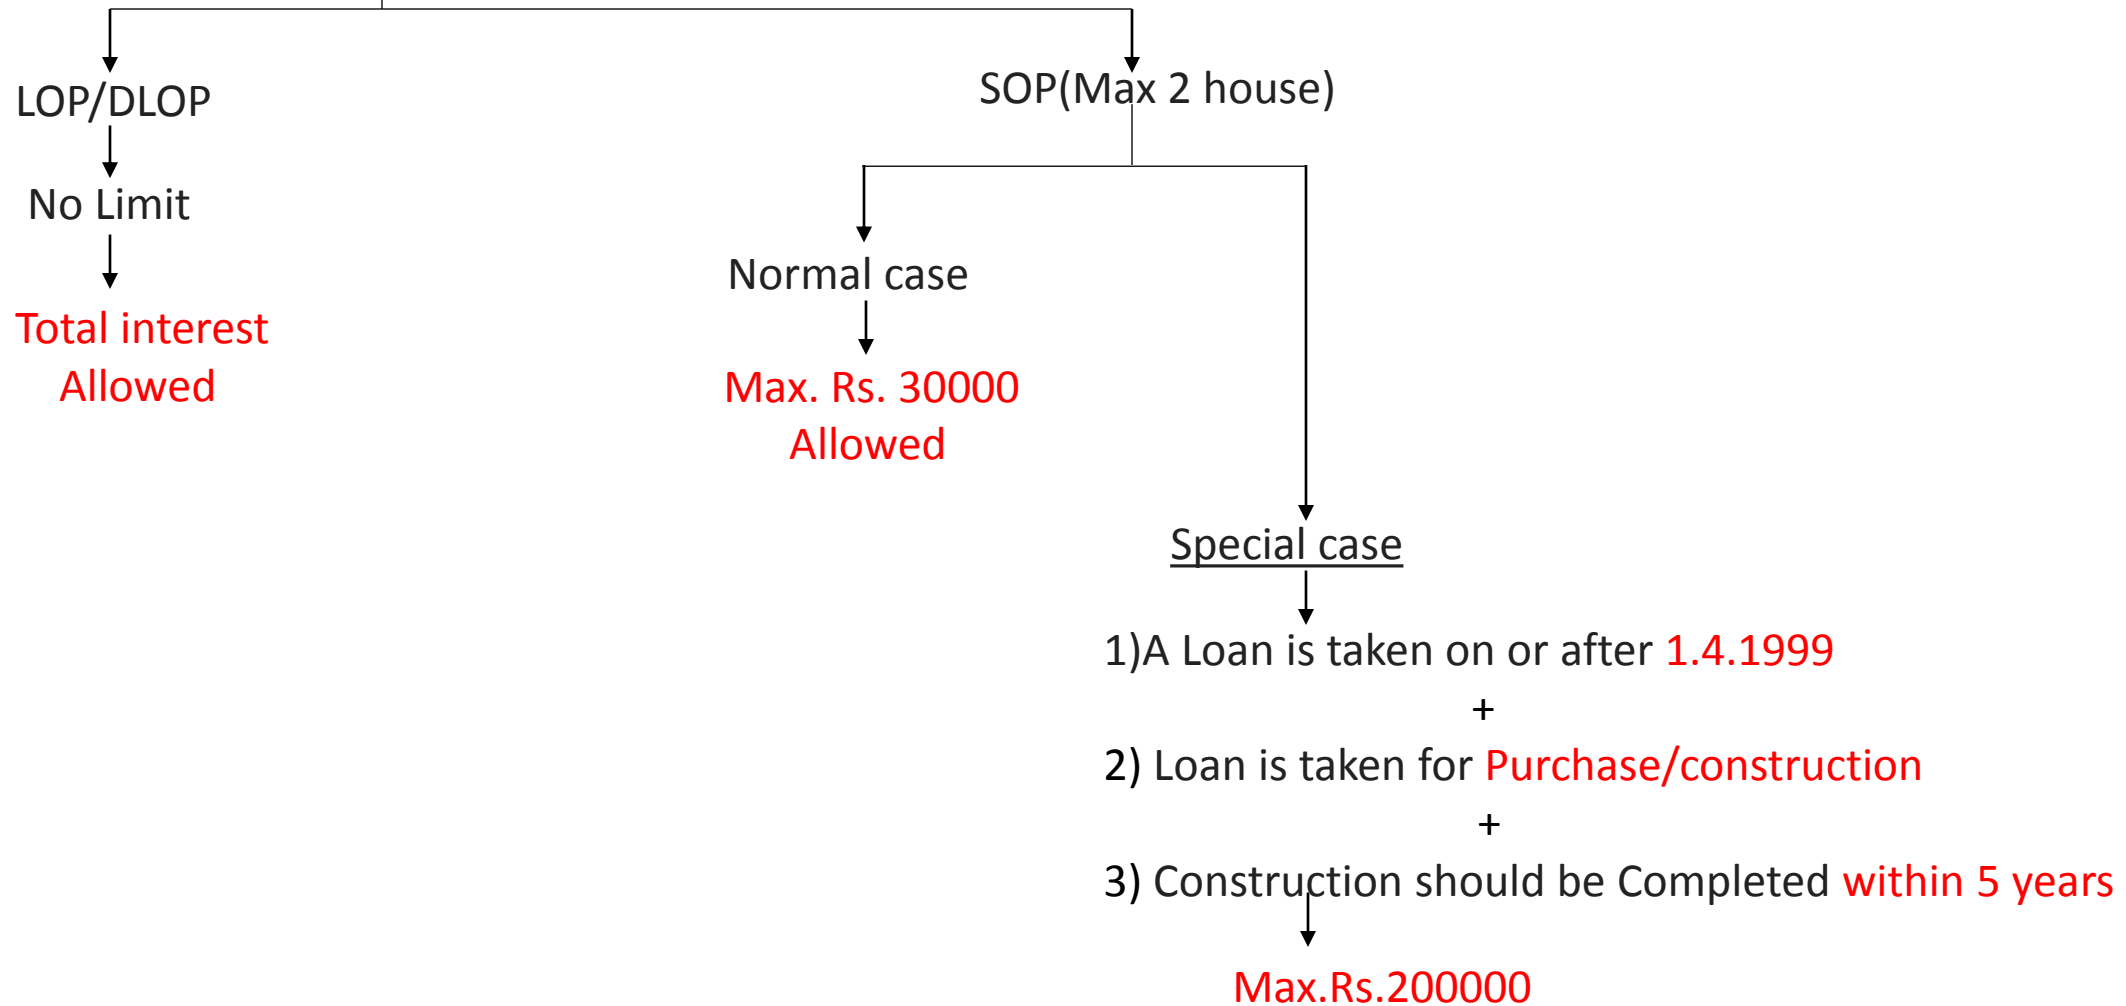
LOP/DLOP

No Limit

Total interest Allowed

SOP(Max 2 house)

Normal case

Max. Rs. 30000 Allowed

Special case

1)A Loan is taken on or after 1.4.1999

+

2) Loan is taken for Purchase/construction

+

3) Construction should be Completed within 5 years

Max.Rs.200000